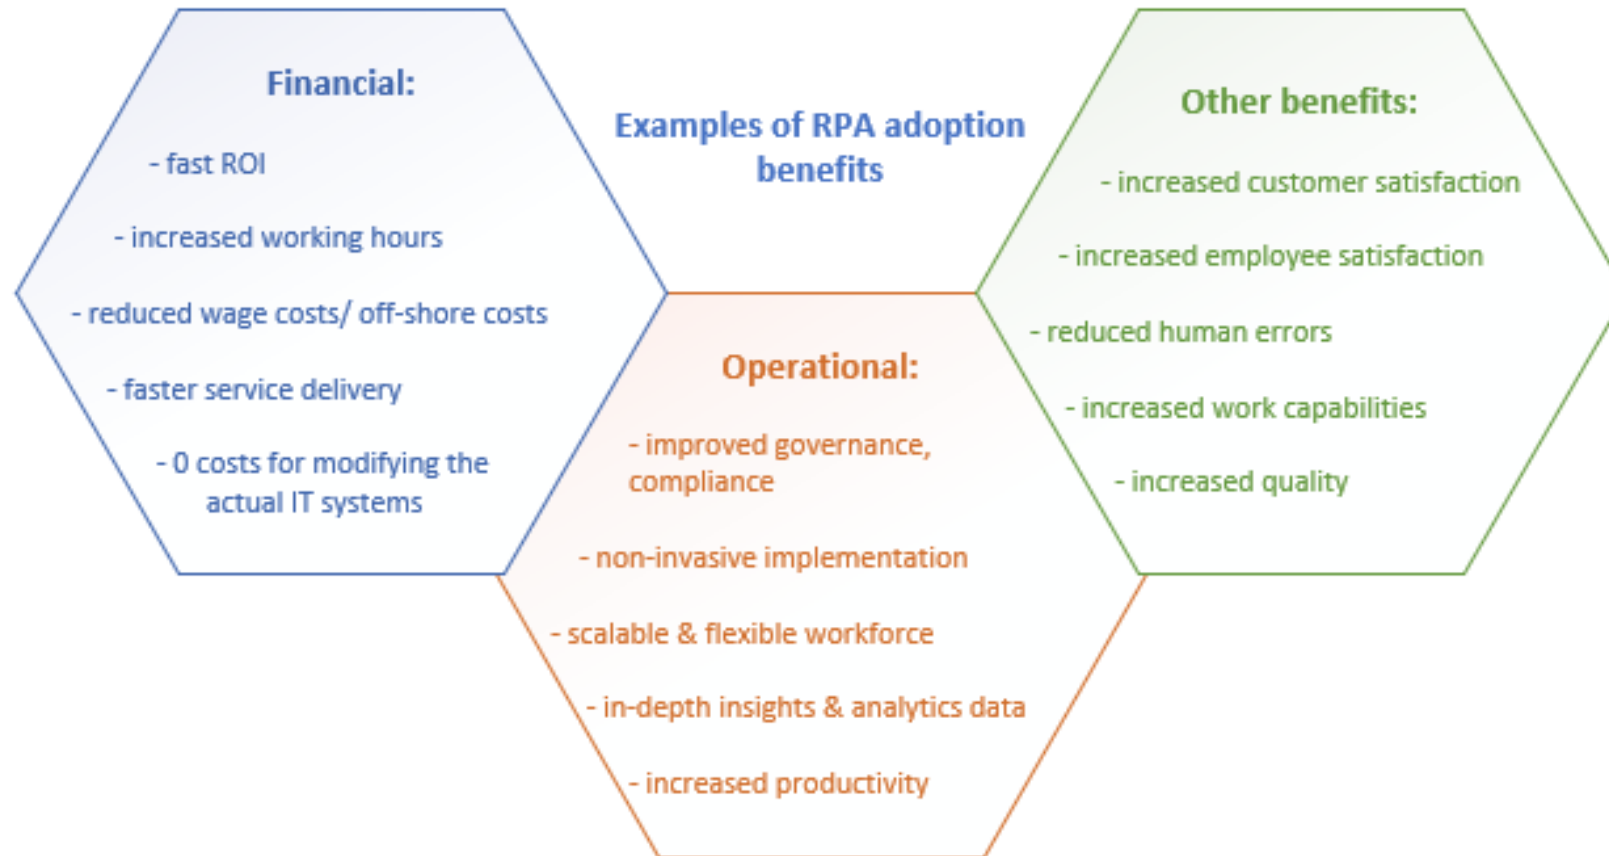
Examples of RPA adoption benefits

Financial:

- fast ROI

- increased working hours

- reduced wage costs/ off-shore costs

- faster service delivery

- 0 costs for modifying the actual IT systems

Operational:

- improved governance, compliance

- non-invasive implementation

- scalable & flexible workforce

- in-depth insights & analytics data

- increased productivity

Other benefits:

- increased customer satisfaction

- increased employee satisfaction

- reduced human errors

- increased work capabilities

- increased quality